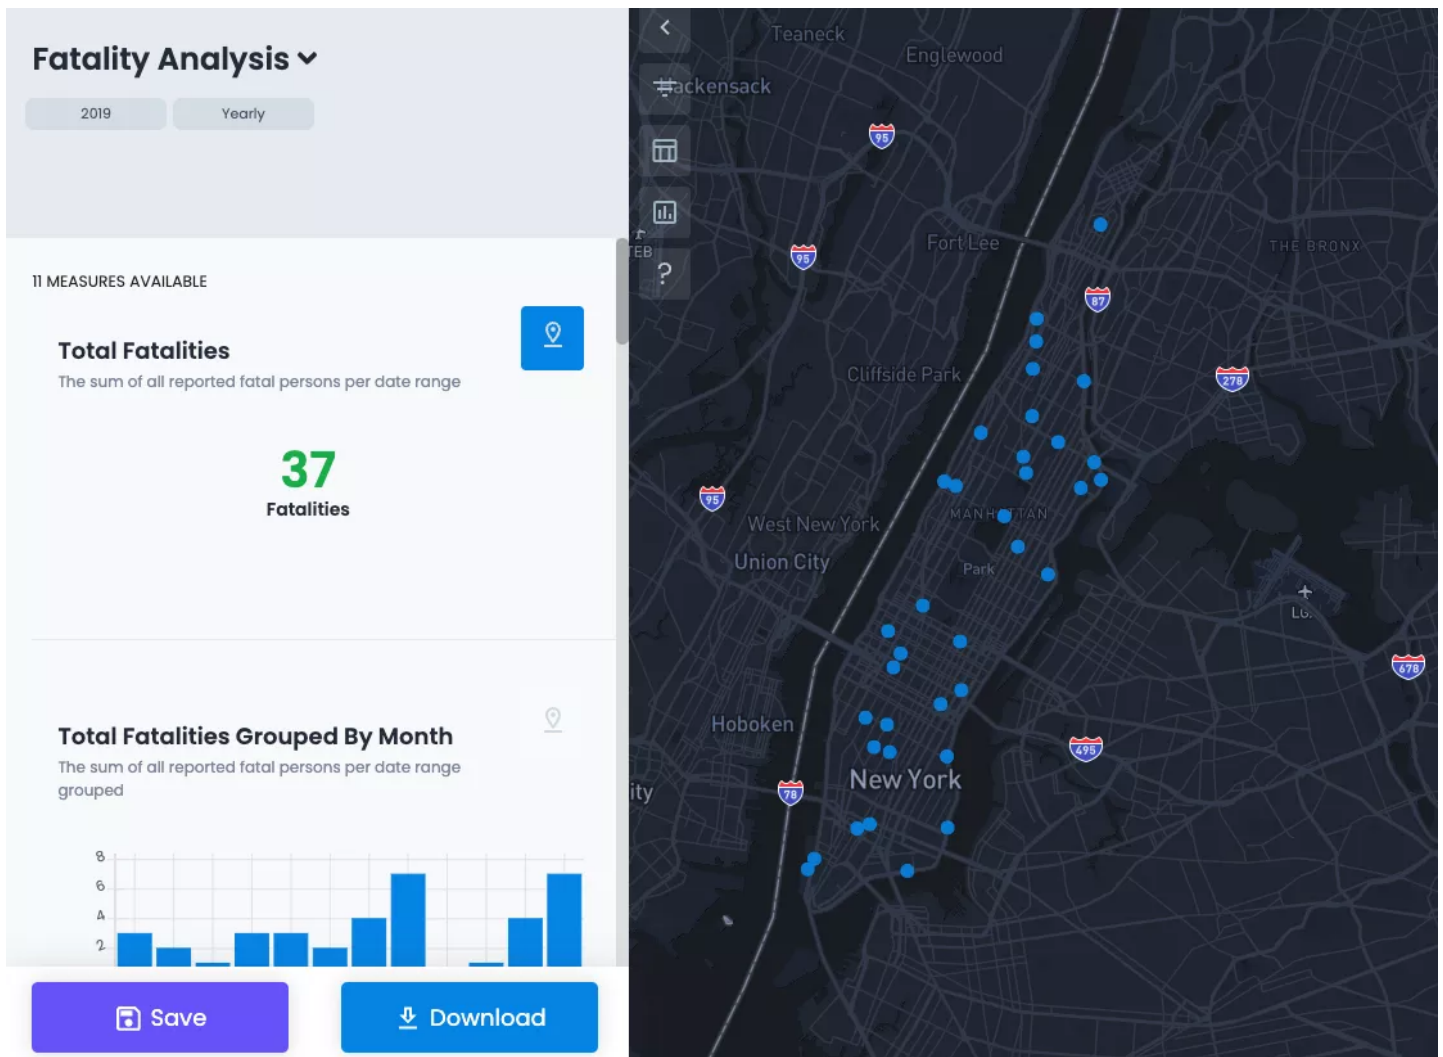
Fatality Analysis

2019 Yearly

11 MEASURES AVAILABLE

Total Fatalities

The sum of all reported fatal persons per date range

37

Fatalities

Total Fatalities Grouped By Month

The sum of all reported fatal persons per date range grouped

8
6
4
2

Save

Download

Teaneck
Englewood
Hackensack
95
95
Fort Lee
THE BRONX
TEB
?
87
Cliffside Park
278
95
West New York
MANHATTAN
Union City
Park
LG.
678
Hoboken
495
New York
78
ity